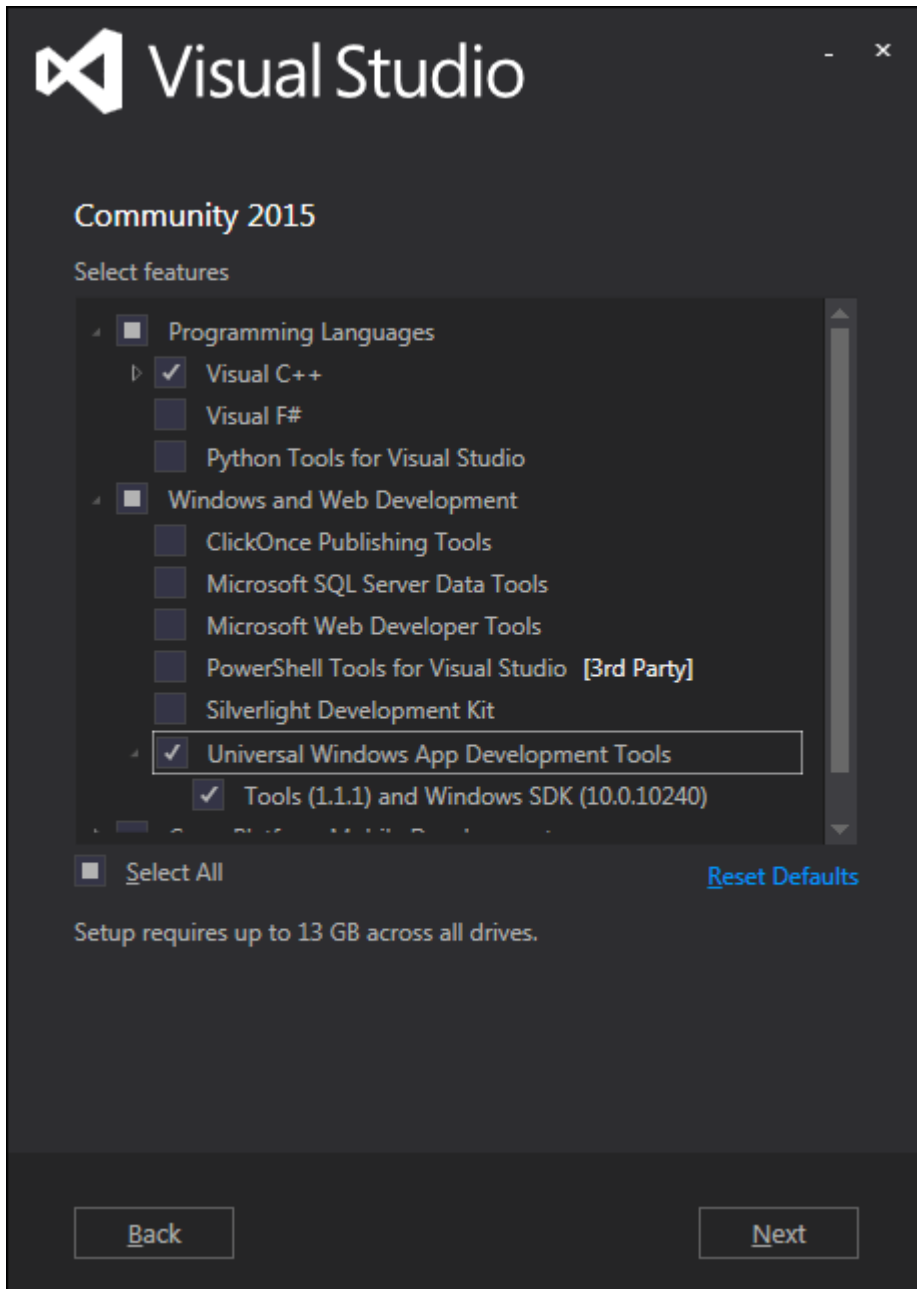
Visual Studio

- ×

Community 2015

Select features

Programming Languages
Visual C++
Visual F#
Python Tools for Visual Studio
Windows and Web Development
ClickOnce Publishing Tools
Microsoft SQL Server Data Tools
Microsoft Web Developer Tools
PowerShell Tools for Visual Studio [3rd Party]
Silverlight Development Kit
Universal Windows App Development Tools
Tools (1.1.1) and Windows SDK (10.0.10240)
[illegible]

Select All

Reset Defaults

Setup requires up to 13 GB across all drives.

Back

Next